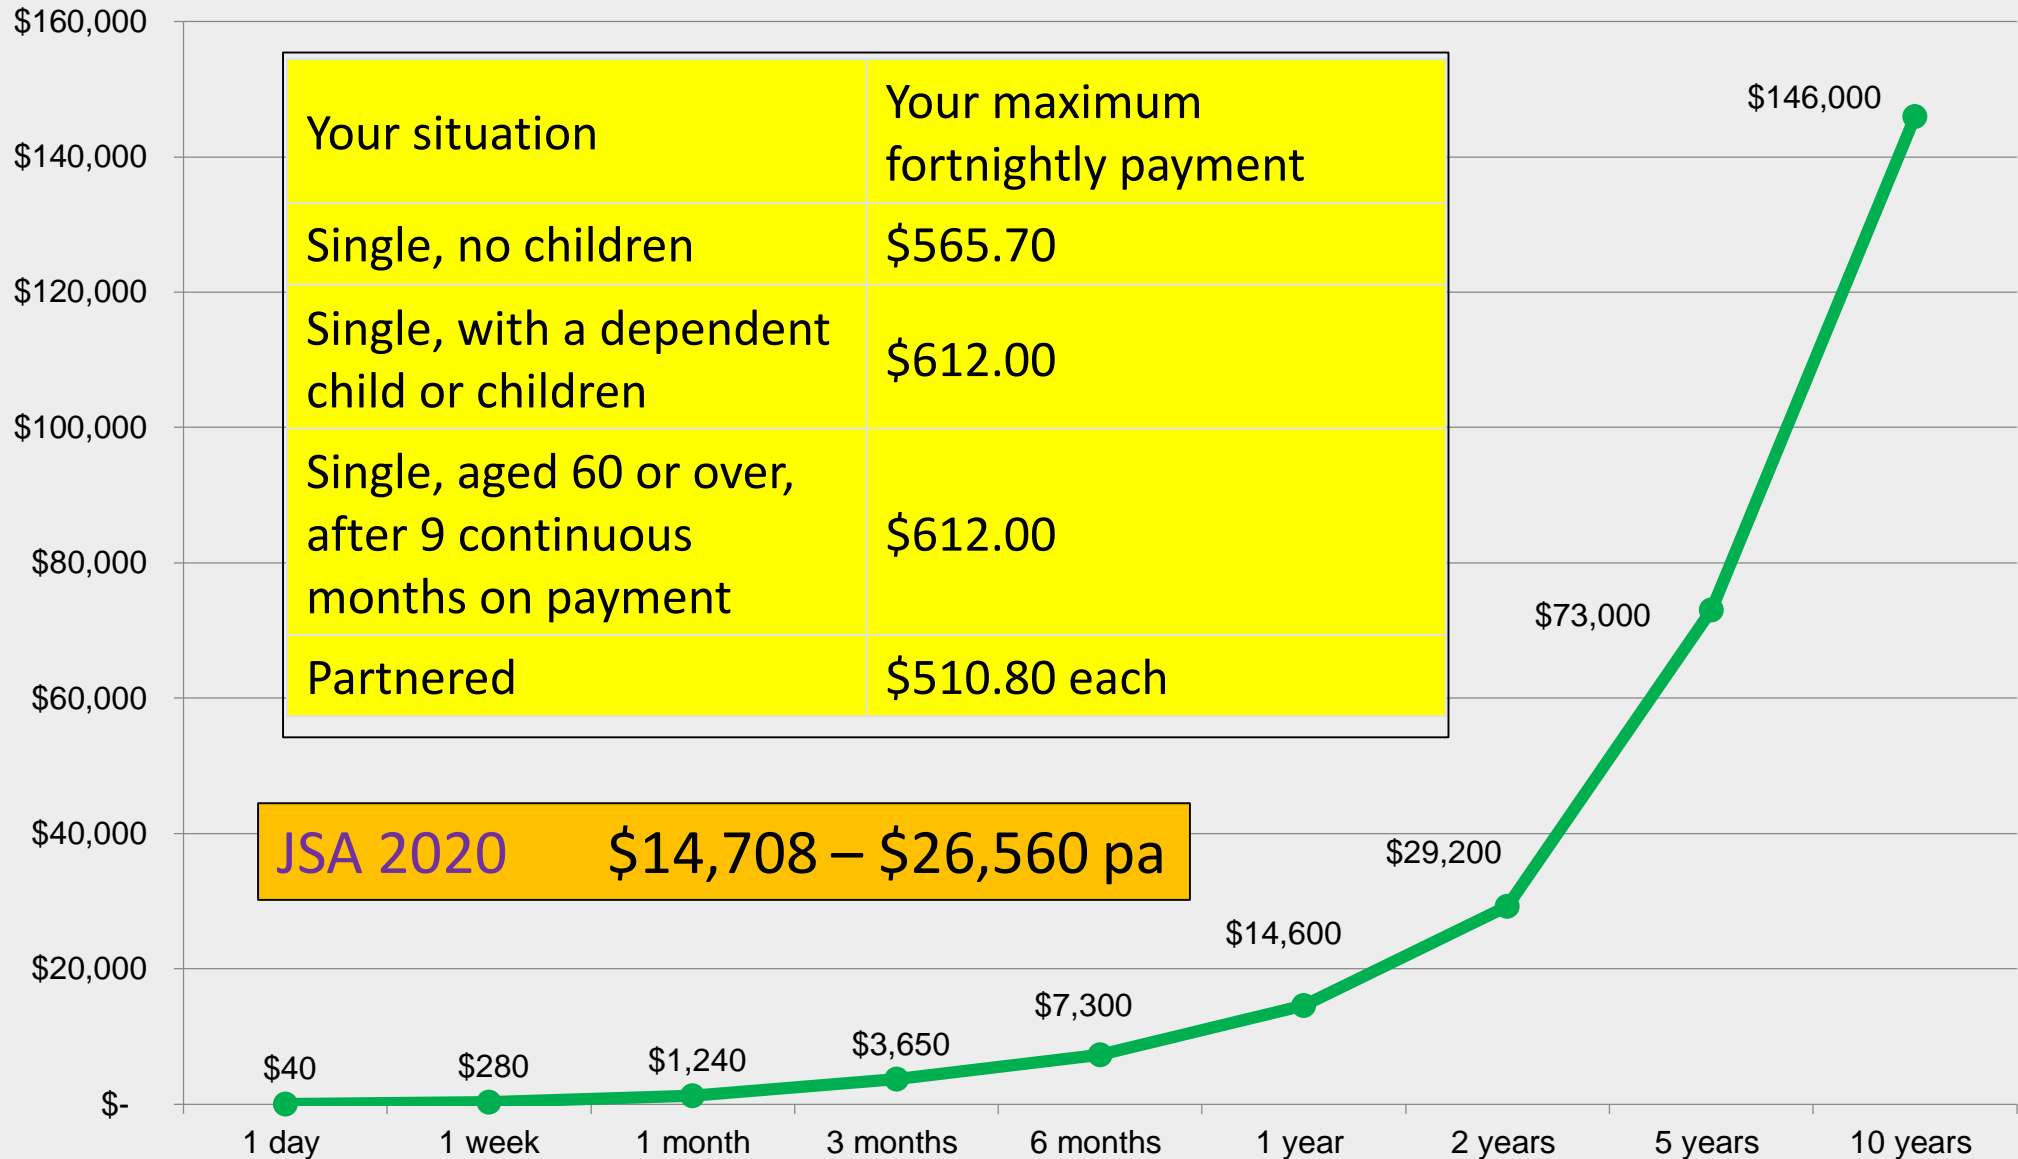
$160,000
$140,000
$120,000
$100,000
$80,000
$60,000
$40,000
$20,000
$-

| Your situation | Your maximum fortnightly payment |
|---|---|
| Single, no children | \$565.70 |
| Single, with a dependent child or children | \$612.00 |
| Single, aged 60 or over, after 9 continuous months on payment | \$612.00 |
| Partnered | \$510.80 each |

JSA 2020 $14,708 – $26,560 pa

$40
$280
$1,240
$3,650
$7,300
$14,600
$29,200
$73,000
$146,000

1 day
1 week
1 month
3 months
6 months
1 year
2 years
5 years
10 years